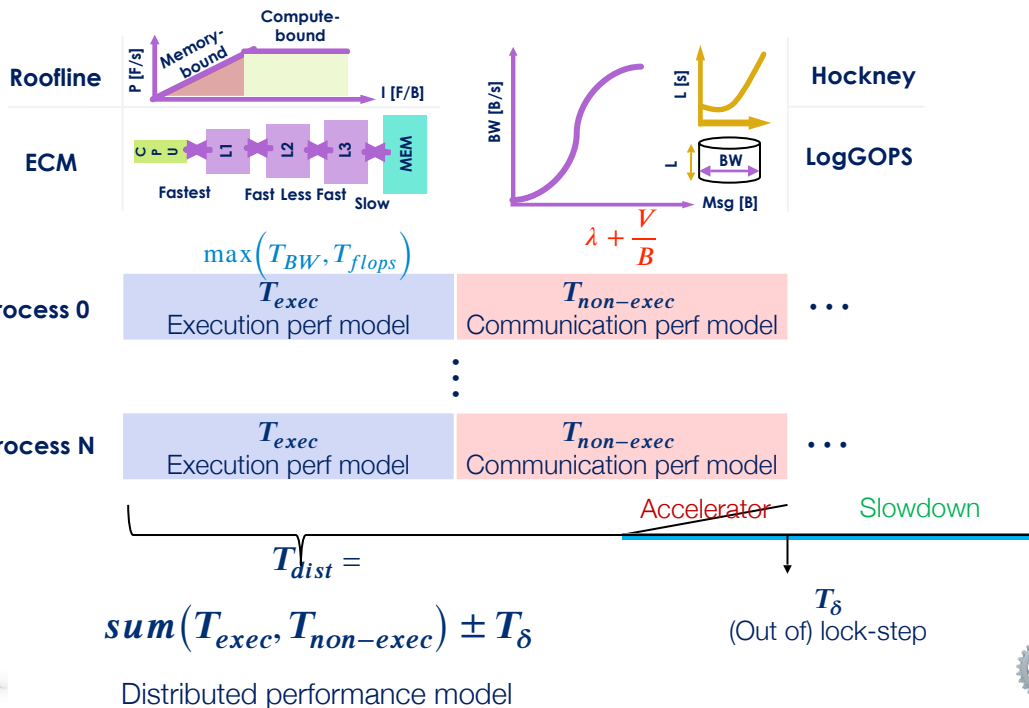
Roofline

P [F/s]

Memory-bound

Compute-bound

I [F/B]

ECM

CPU

L1

L2

L3

MEM

Fastest

Fast Less Fast

Slow

BW [B/s]

Msg [B]

L [s]

L

BW

Hockney

LogGOPS

$\max\left(T_{BW}, T_{flops}\right)$

$\lambda + \frac{V}{B}$

rocess 0

$T_{exec}$
Execution perf model

$T_{non-exec}$
Communication perf model

...

⋮

rocess N

$T_{exec}$
Execution perf model

$T_{non-exec}$
Communication perf model

...

Accelerator

Slowdown

$T_{dist} =$

$sum\left(T_{exec}, T_{non-exec}\right) \pm T_{\delta}$

Distributed performance model

$T_{\delta}$
(Out of) lock-step